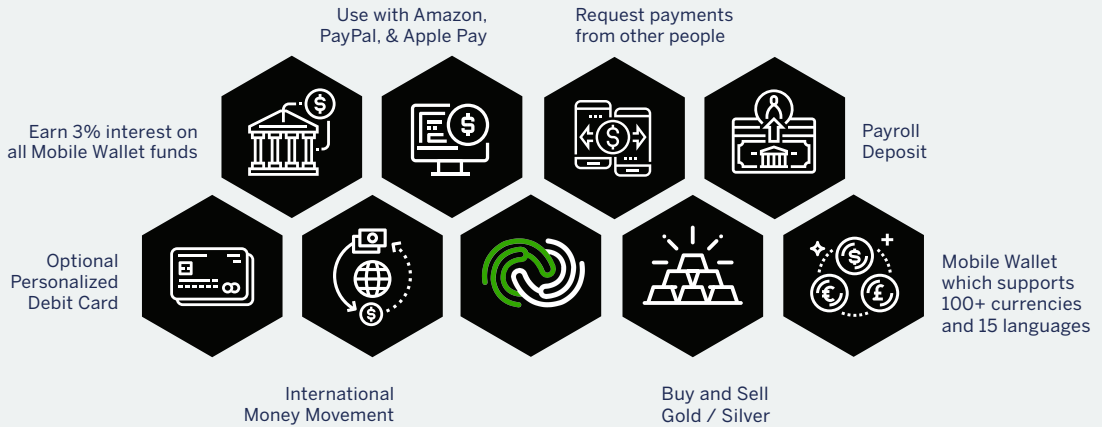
Use with Amazon, PayPal, & Apple Pay

Request payments from other people

Earn 3% interest on all Mobile Wallet funds

Payroll Deposit

Optional Personalized Debit Card

Mobile Wallet which supports 100+ currencies and 15 languages

International Money Movement

Buy and Sell Gold / Silver